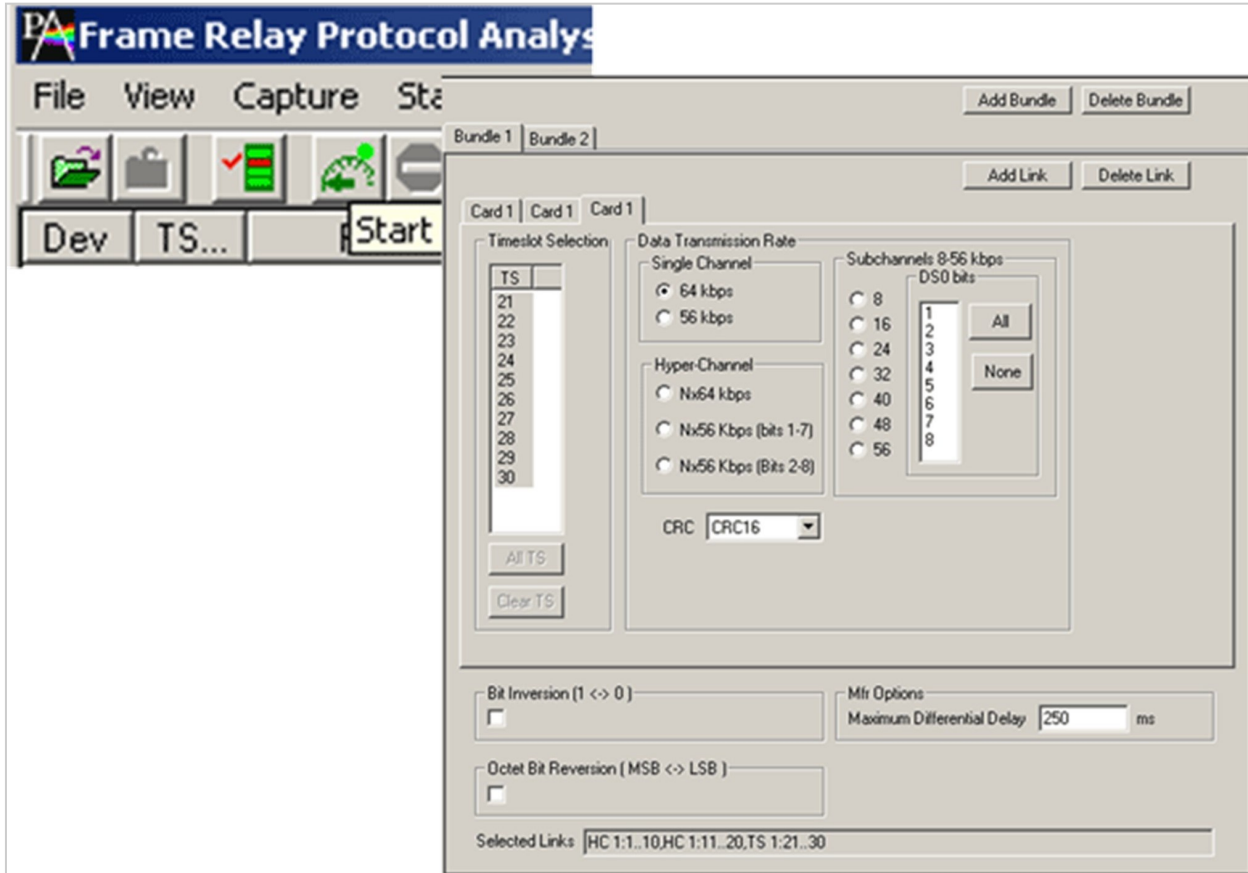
PA Frame Relay Protocol Analys

File View Capture Sta

Start

Dev TS...

Add Bundle Delete Bundle

Bundle 1 Bundle 2

Add Link Delete Link

Card 1 Card 1 Card 1

Timeslot Selection

| TS |
|---|
| 21 |
| 22 |
| 23 |
| 24 |
| 25 |
| 26 |
| 27 |
| 28 |
| 29 |
| 30 |

All TS

Clear TS

Data Transmission Rate

Single Channel
64 kbps
56 kbps

Hyper-Channel
Nx64 kbps
Nx56 Kbps (bits 1-7)
Nx56 Kbps (Bits 2-8)

Subchannels 8-56 kbps
8
16
24
32
40
48
56

DS0 bits
1
2
3
4
5
6
7
8

All

None

CRC CRC16

Bit Inversion (1 <-> 0 )

Mfr Options
Maximum Differential Delay 250 ms

Octet Bit Reversion ( MSB <-> LSB )

Selected Links HC 1:1..10,HC 1:11..20,TS 1:21..30